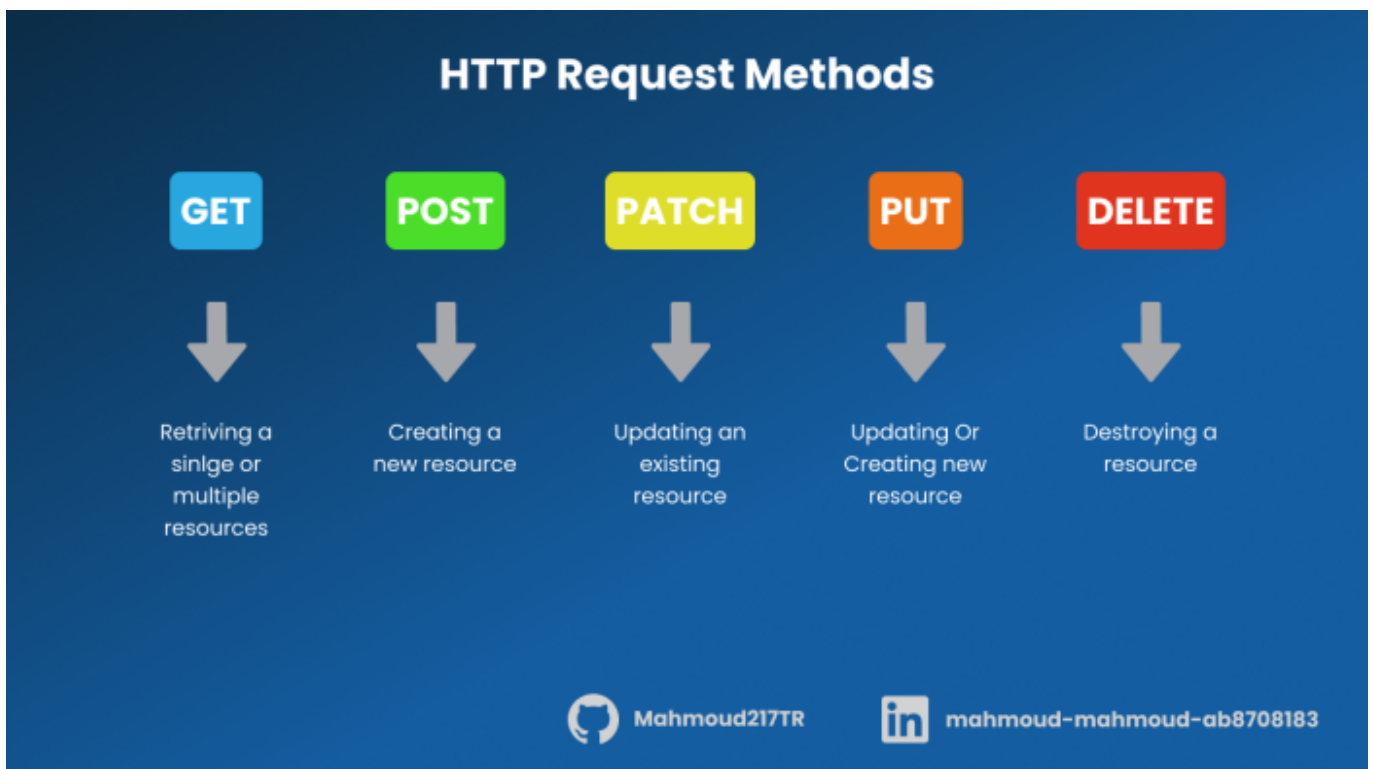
HTTP Request Methods

GET

Retriving a sinlge or multiple resources

POST

Creating a new resource

PATCH

Updating an existing resource

PUT

Updating Or Creating new resource

DELETE

Destroying a resource

Mahmoud217TR

in mahmoud-mahmoud-ab8708183